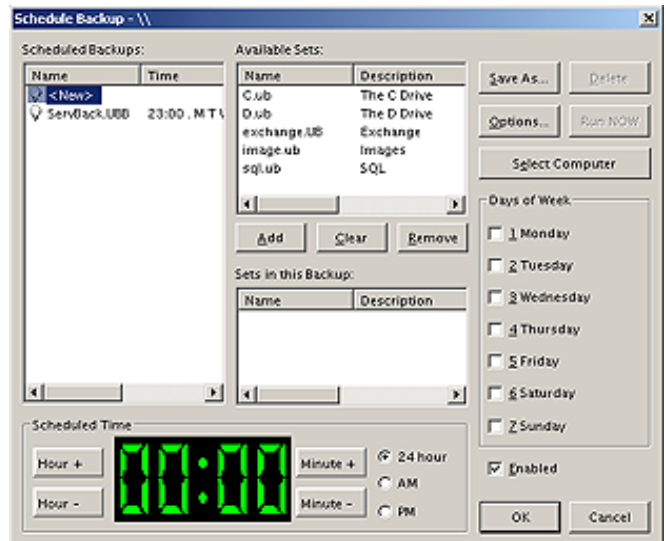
Schedule Backup - \\

Scheduled Backups:

| Name | Time |
|---|---|
| <New> | |
| ServBack.UBB | 23:00 , M T V |

Available Sets:

| Name | Description |
|---|---|
| C.ub | The C Drive |
| D.ub | The D Drive |
| exchange.UB | Exchange |
| image.ub | Images |
| sql.ub | SQL |

Add
Clear
Remove

Sets in this Backup:

| Name | Description |
|---|---|

Save As...
Delete
Options...
Run NOW
Select Computer

Days of Week
1 Monday
2 Tuesday
3 Wednesday
4 Thursday
5 Friday
6 Saturday
7 Sunday

Enabled

Scheduled Time
Hour +
Hour -
00:00
Minute +
Minute -
24 hour
AM
PM

OK
Cancel